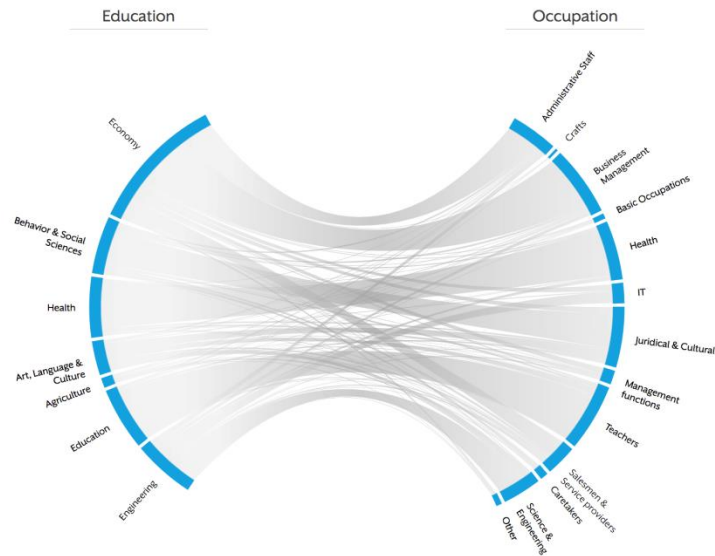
Education

Occupation

Economy

Behavior & Social Sciences

Health

Art, Language & Culture

Agriculture

Education

Engineering

Administrative Staff

Crafts

Business Management

Basic Occupations

Health

IT

Juridical & Cultural

Management functions

Teachers

Salesmen & Service providers

Caretakers

Science & Engineering

Other